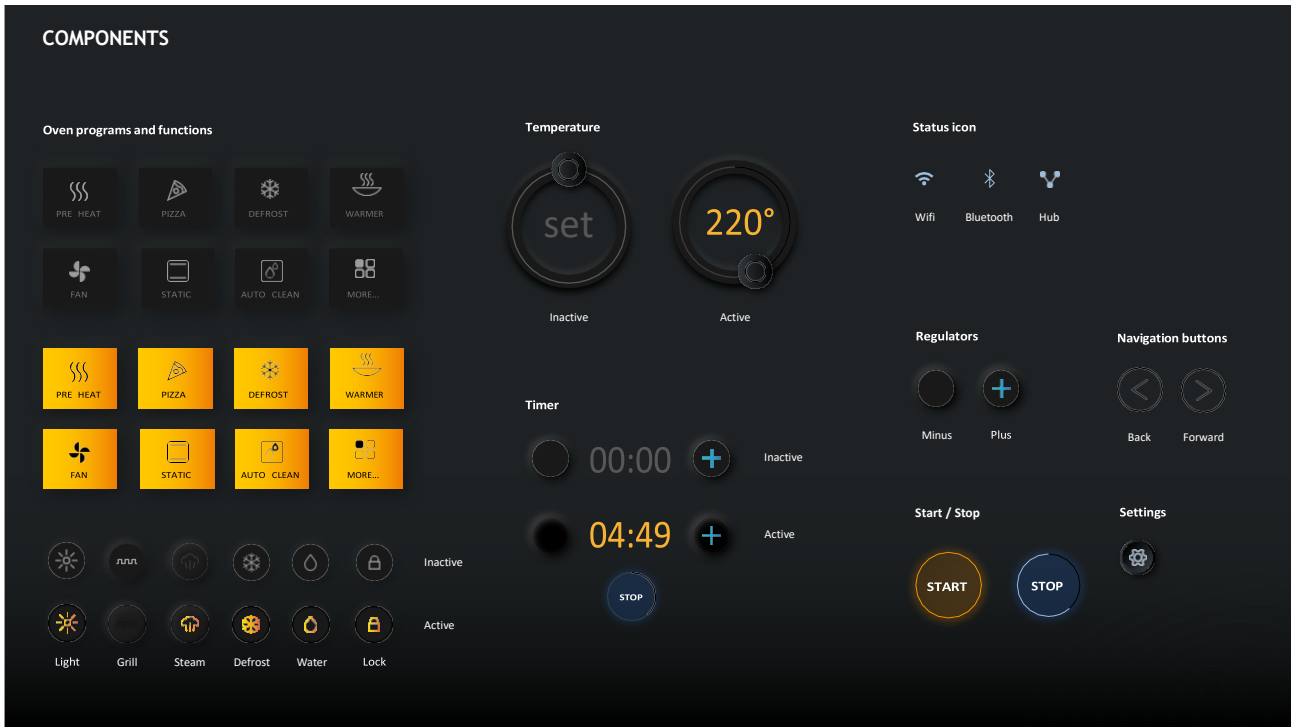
COMPONENTS

Oven programs and functions

PRE HEAT
PIZZA
DEFROST
WARMER
FAN
STATIC
AUTO CLEAN
MORE...

PRE HEAT
PIZZA
DEFROST
WARMER
FAN
STATIC
AUTO CLEAN
MORE...

Inactive

Active

Light
Grill
Steam
Defrost
Water
Lock

Temperature

set
Inactive

220°
Active

Timer

00:00
Inactive

04:49
Active

STOP

Status icon

Wifi
Bluetooth
Hub

Regulators

Minus
Plus

Navigation buttons

Back
Forward

Start / Stop

START
STOP

Settings